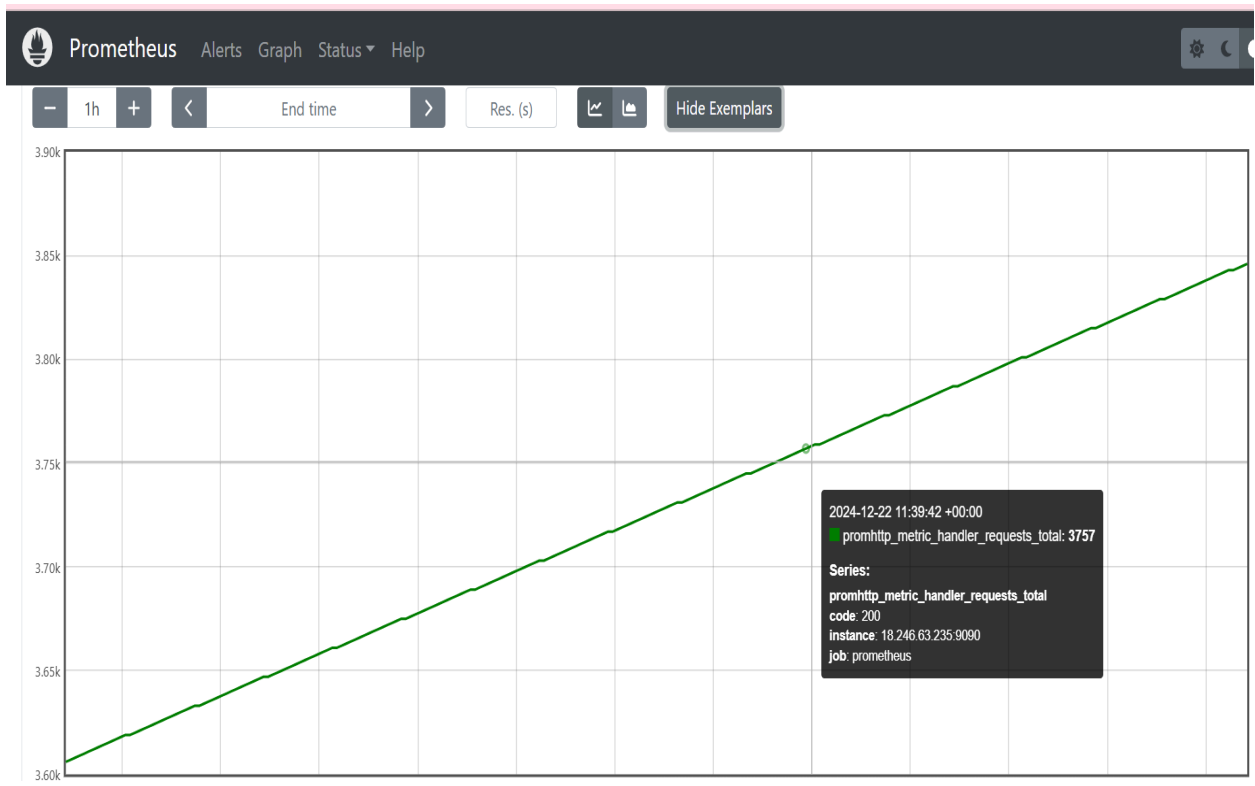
Prometheus Alerts Graph Status Help

− 1h + ‹ End time › Res. (s) Hide Exemplars

3.90k
3.85k
3.80k
3.75k
3.70k
3.65k
3.60k

2024-12-22 11:39:42 +00:00
promhttp_metric_handler_requests_total: 3757

Series:
promhttp_metric_handler_requests_total
code: 200
instance: 18.246.63.235:9090
job: prometheus